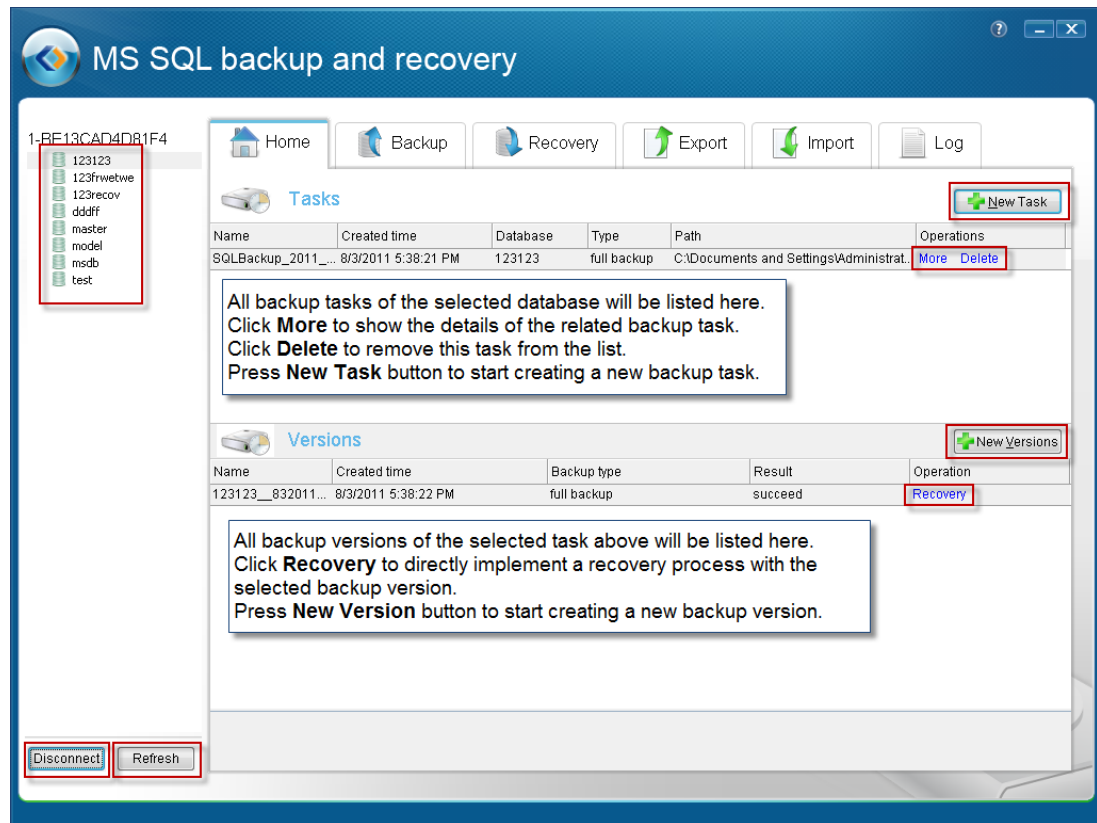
MS SQL backup and recovery

1-BE13CAD4D81F4
123123
123frwetwe
123recov
dddff
master
model
msdb
test

Disconnect
Refresh

Home
Backup
Recovery
Export
Import
Log

Tasks
New Task

| Name | Created time | Database | Type | Path | Operations |
|---|---|---|---|---|---|
| SQLBackup_2011_... | 8/3/2011 5:38:21 PM | 123123 | full backup | C:\Documents and Settings\Administrat... | More Delete |

All backup tasks of the selected database will be listed here.
Click **More** to show the details of the related backup task.
Click **Delete** to remove this task from the list.
Press **New Task** button to start creating a new backup task.

Versions
New Versions

| Name | Created time | Backup type | Result | Operation |
|---|---|---|---|---|
| 123123__832011... | 8/3/2011 5:38:22 PM | full backup | succeed | Recovery |

All backup versions of the selected task above will be listed here.
Click **Recovery** to directly implement a recovery process with the selected backup version.
Press **New Version** button to start creating a new backup version.